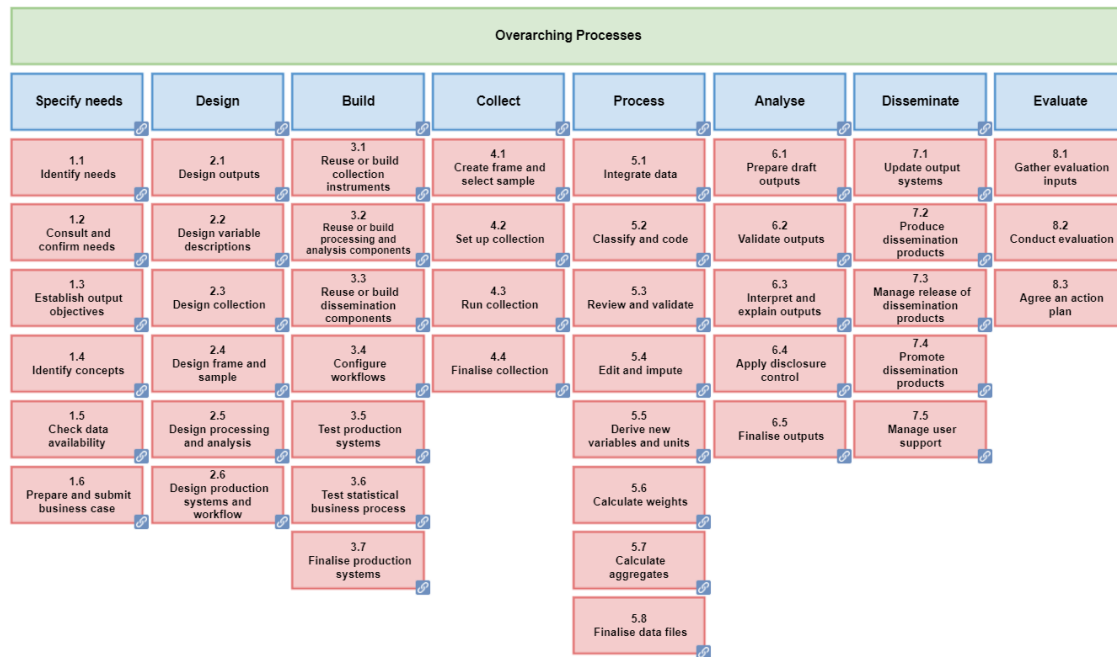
Overarching Processes

Specify needs

1.1 Identify needs

1.2 Consult and confirm needs

1.3 Establish output objectives

1.4 Identify concepts

1.5 Check data availability

1.6 Prepare and submit business case

Design

2.1 Design outputs

2.2 Design variable descriptions

2.3 Design collection

2.4 Design frame and sample

2.5 Design processing and analysis

2.6 Design production systems and workflow

Build

3.1 Reuse or build collection instruments

3.2 Reuse or build processing and analysis components

3.3 Reuse or build dissemination components

3.4 Configure workflows

3.5 Test production systems

3.6 Test statistical business process

3.7 Finalise production systems

Collect

4.1 Create frame and select sample

4.2 Set up collection

4.3 Run collection

4.4 Finalise collection

Process

5.1 Integrate data

5.2 Classify and code

5.3 Review and validate

5.4 Edit and impute

5.5 Derive new variables and units

5.6 Calculate weights

5.7 Calculate aggregates

5.8 Finalise data files

Analyse

6.1 Prepare draft outputs

6.2 Validate outputs

6.3 Interpret and explain outputs

6.4 Apply disclosure control

6.5 Finalise outputs

Disseminate

7.1 Update output systems

7.2 Produce dissemination products

7.3 Manage release of dissemination products

7.4 Promote dissemination products

7.5 Manage user support

Evaluate

8.1 Gather evaluation inputs

8.2 Conduct evaluation

8.3 Agree an action plan